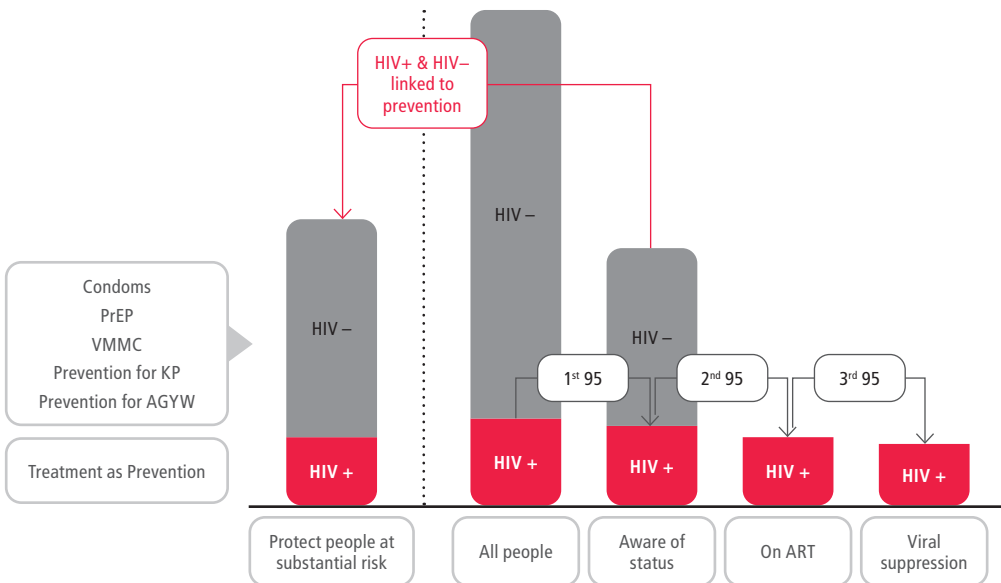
HIV+ & HIV– linked to prevention

Condoms
PrEP
VMMC
Prevention for KP
Prevention for AGYW

Treatment as Prevention

HIV –

HIV +

HIV –

HIV +

HIV –

HIV +

HIV +

HIV +

1$^{st}$ 95

2$^{nd}$ 95

3$^{rd}$ 95

Protect people at substantial risk

All people

Aware of status

On ART

Viral suppression